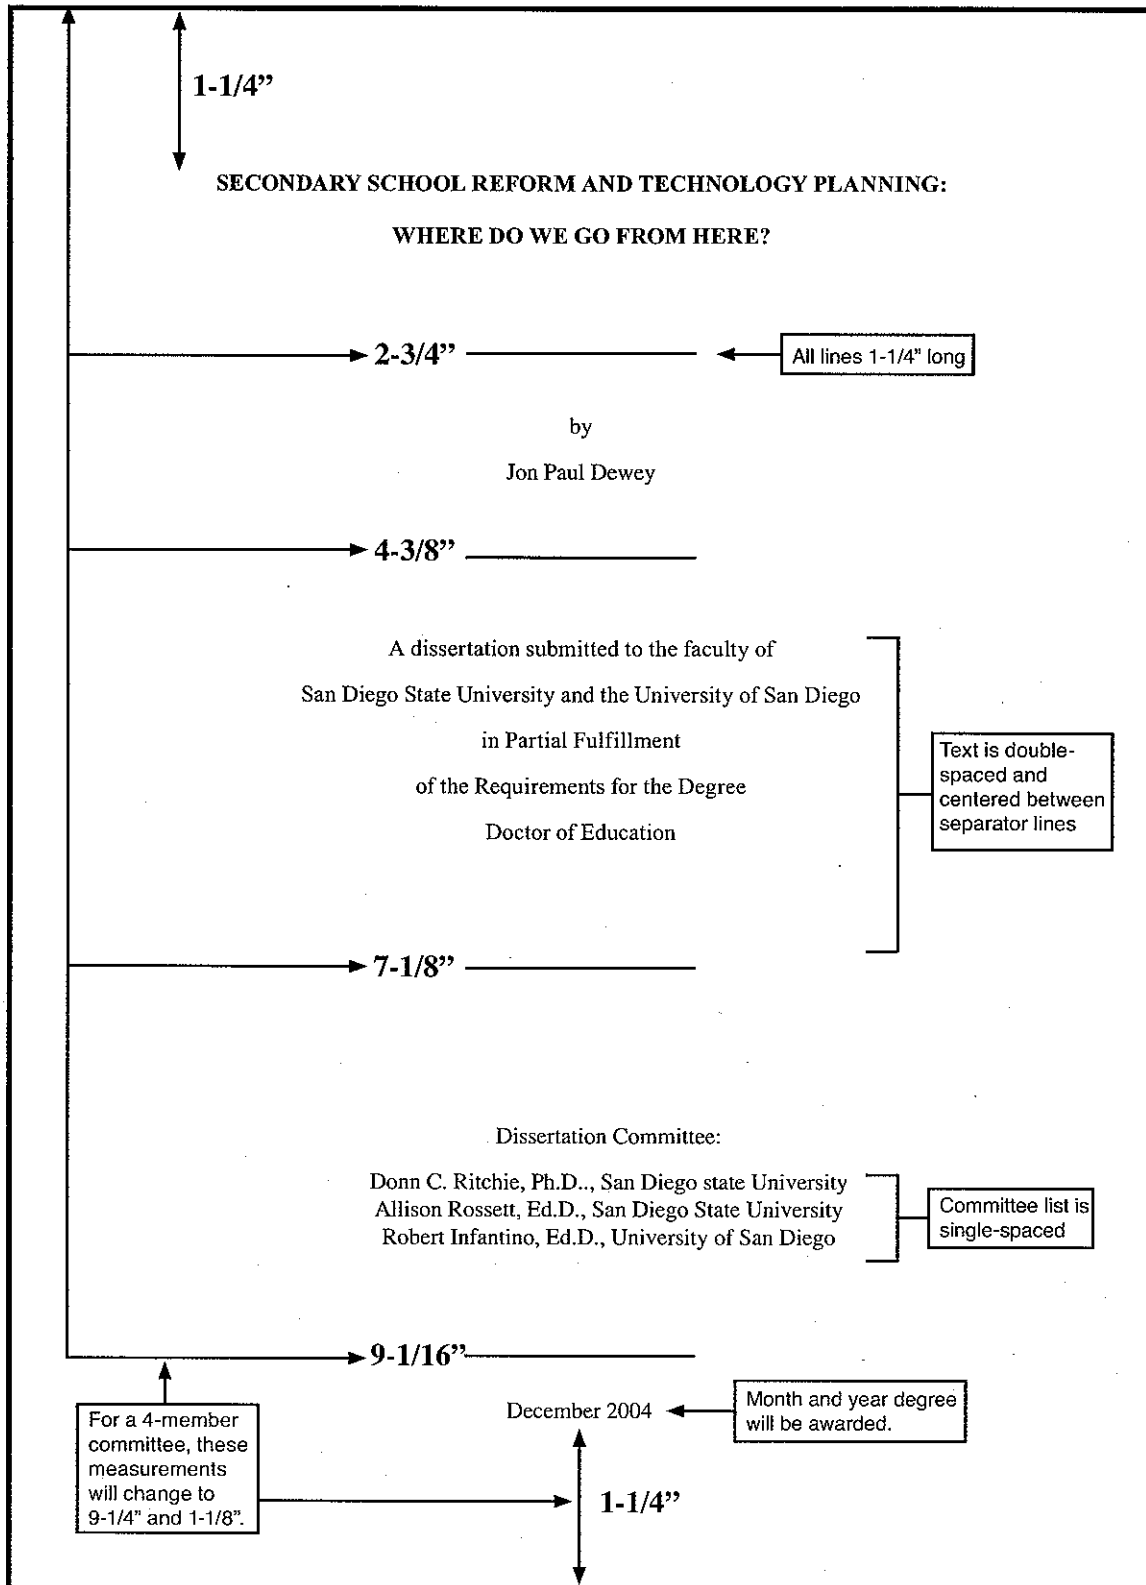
1-1/4"

SECONDARY SCHOOL REFORM AND TECHNOLOGY PLANNING:

WHERE DO WE GO FROM HERE?

2-3/4"

All lines 1-1/4" long

by

Jon Paul Dewey

4-3/8"

A dissertation submitted to the faculty of

San Diego State University and the University of San Diego

in Partial Fulfillment

of the Requirements for the Degree

Doctor of Education

Text is double-spaced and centered between separator lines

7-1/8"

Dissertation Committee:

Donn C. Ritchie, Ph.D.., San Diego state University
Allison Rossett, Ed.D., San Diego State University
Robert Infantino, Ed.D., University of San Diego

Committee list is single-spaced

9-1/16"

For a 4-member committee, these measurements will change to 9-1/4" and 1-1/8".

December 2004

Month and year degree will be awarded.

1-1/4"